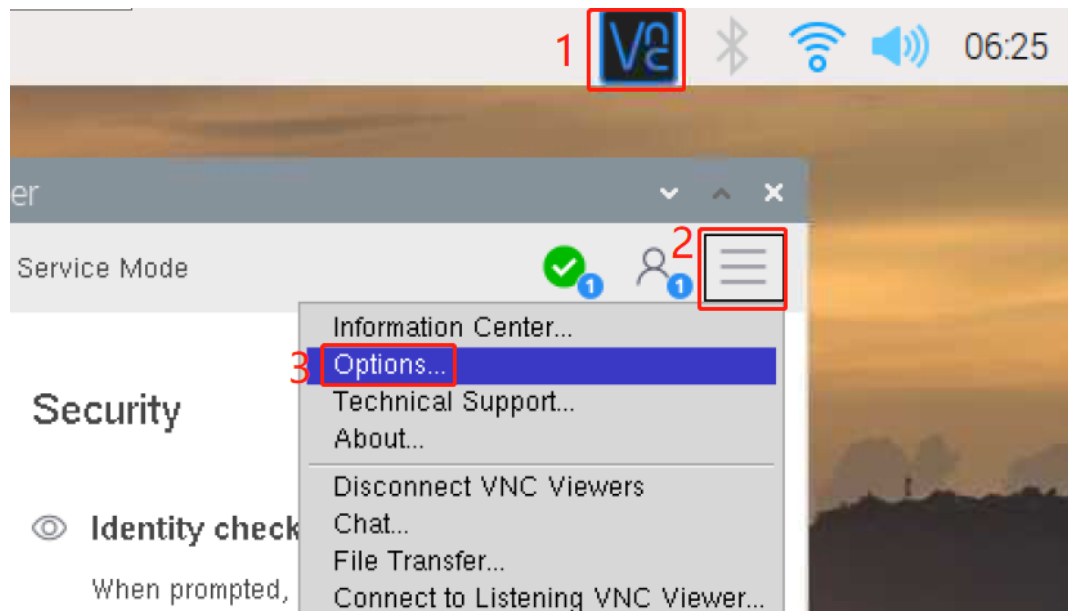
1 VNC 06:25

er

Service Mode 1 2 1

Information Center...
3 Options...
Technical Support...
About...

Disconnect VNC Viewers
Chat...
File Transfer...
Connect to Listening VNC Viewer...

Security

Identity check

When prompted,